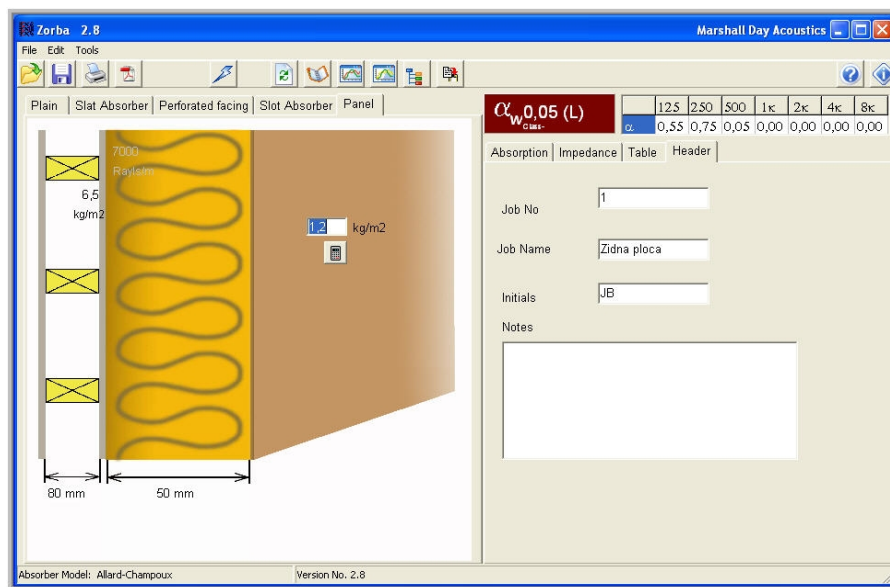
Zorba 2.8

Marshall Day Acoustics

File Edit Tools

Plain | Slat Absorber | Perforated facing | Slot Absorber | Panel

7000 Rayls/m

6,5 kg/m2

1,2 kg/m2

80 mm

50 mm

$\alpha_w$ 0,05 (L)
Class -

| | 125 | 250 | 500 | 1K | 2K | 4K | 8K |
|---|---|---|---|---|---|---|---|
| $\alpha$ | 0,55 | 0,75 | 0,05 | 0,00 | 0,00 | 0,00 | 0,00 |

Absorption | Impedance | Table | Header

Job No
1

Job Name
Zidna ploca

Initials
JB

Notes

Absorber Model: Allard-Champoux

Version No. 2.8